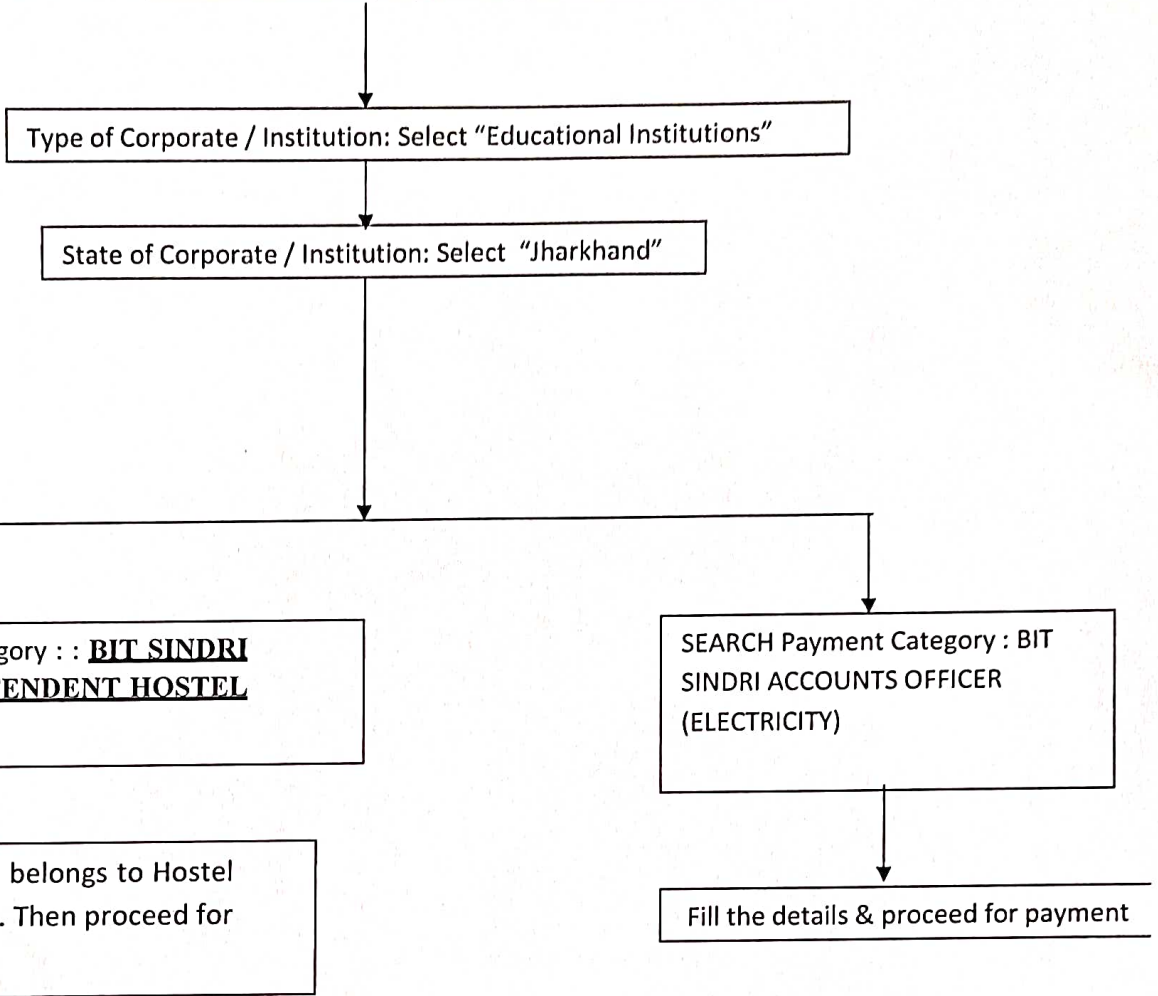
Type of Corporate / Institution: Select "Educational Institutions"

State of Corporate / Institution: Select "Jharkhand"

gory : : **BIT SINDRI ENDENT HOSTEL**

belongs to Hostel . Then proceed for

SEARCH Payment Category : BIT SINDRI ACCOUNTS OFFICER (ELECTRICITY)

Fill the details & proceed for payment